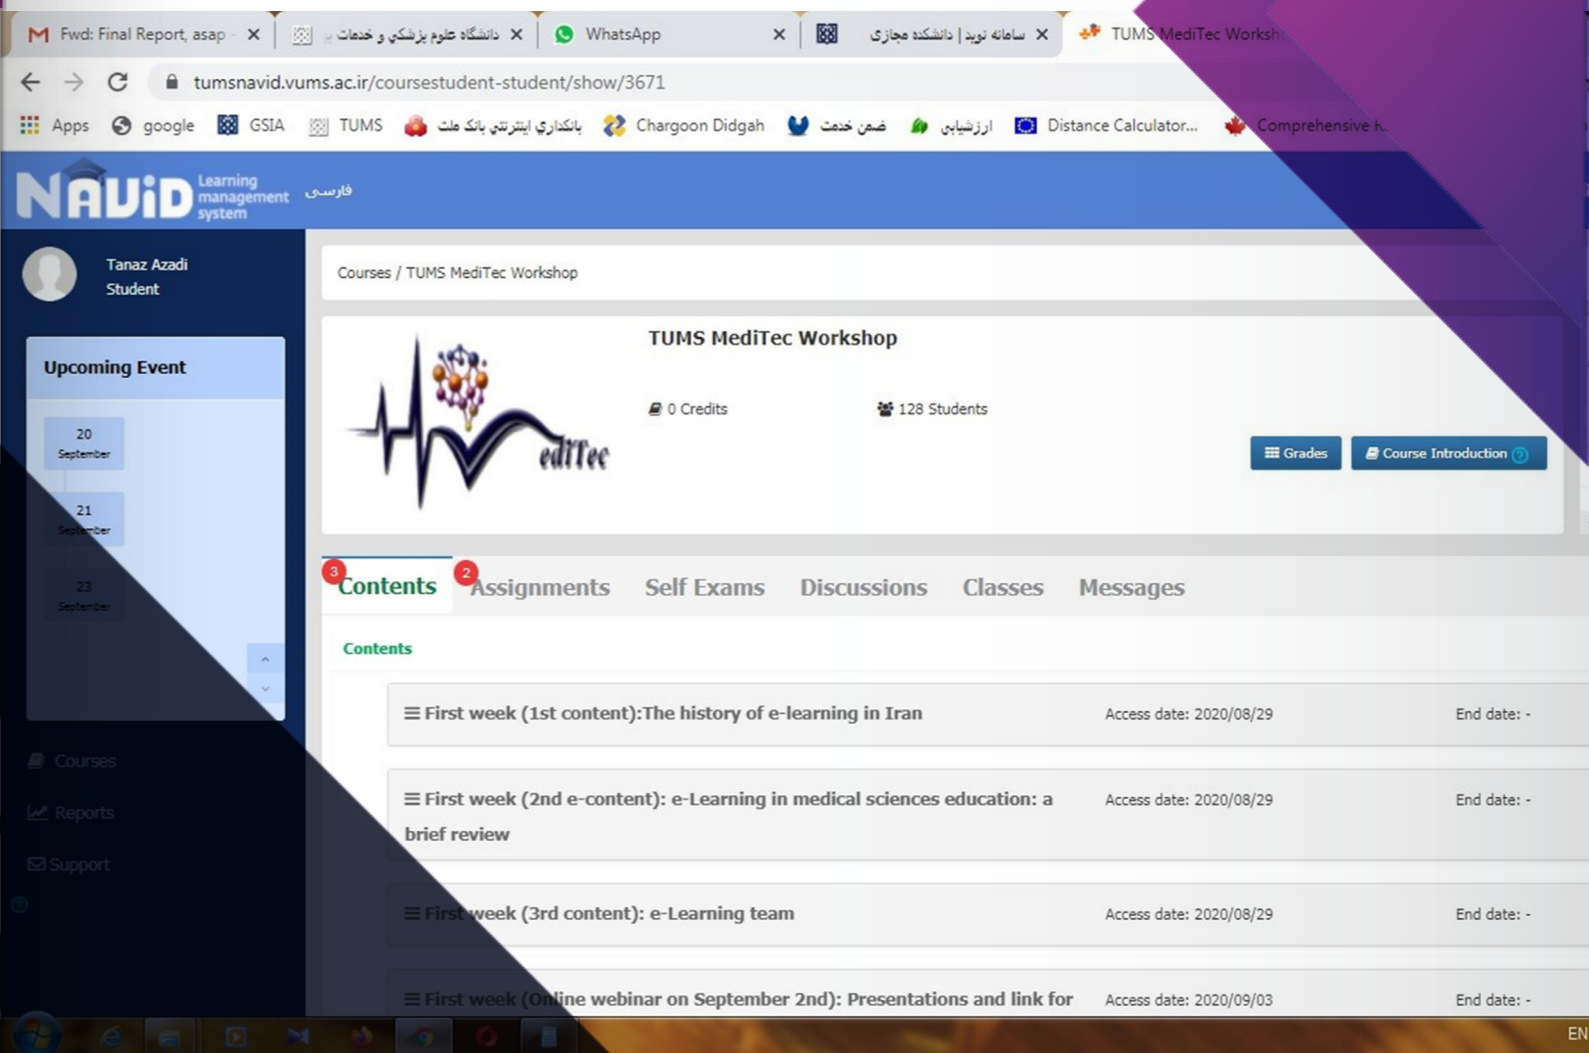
Fwd: Final Report, asap ×
دانشگاه علوم پزشکی و خدمات ×
WhatsApp ×
سامانه نوید | دانشکده مجازی ×
TUMS MediTec Worksh

tumsnavid.vums.ac.ir/coursestudent-student/show/3671

Apps google GSIA TUMS بانکداری اینترنتی بانک ملت Chargoon Didgah ضمن خدمت ارزشیابی Distance Calculator... Comprehensive h

NAViD Learning management system فارسی

Tanaz Azadi
Student

Upcoming Event

20 September
21 September
23 September

Courses
Reports
Support

Courses / TUMS MediTec Workshop

MediTec

TUMS MediTec Workshop

0 Credits 128 Students

Grades Course Introduction

3 Contents 2 Assignments Self Exams Discussions Classes Messages

Contents

| | | |
|---|---|---|
| ≡ First week (1st content):The history of e-learning in Iran | Access date: 2020/08/29 | End date: - |
| ≡ First week (2nd e-content): e-Learning in medical sciences education: a brief review | Access date: 2020/08/29 | End date: - |
| ≡ First week (3rd content): e-Learning team | Access date: 2020/08/29 | End date: - |
| ≡ First week (Online webinar on September 2nd): Presentations and link for | Access date: 2020/09/03 | End date: - |

EN